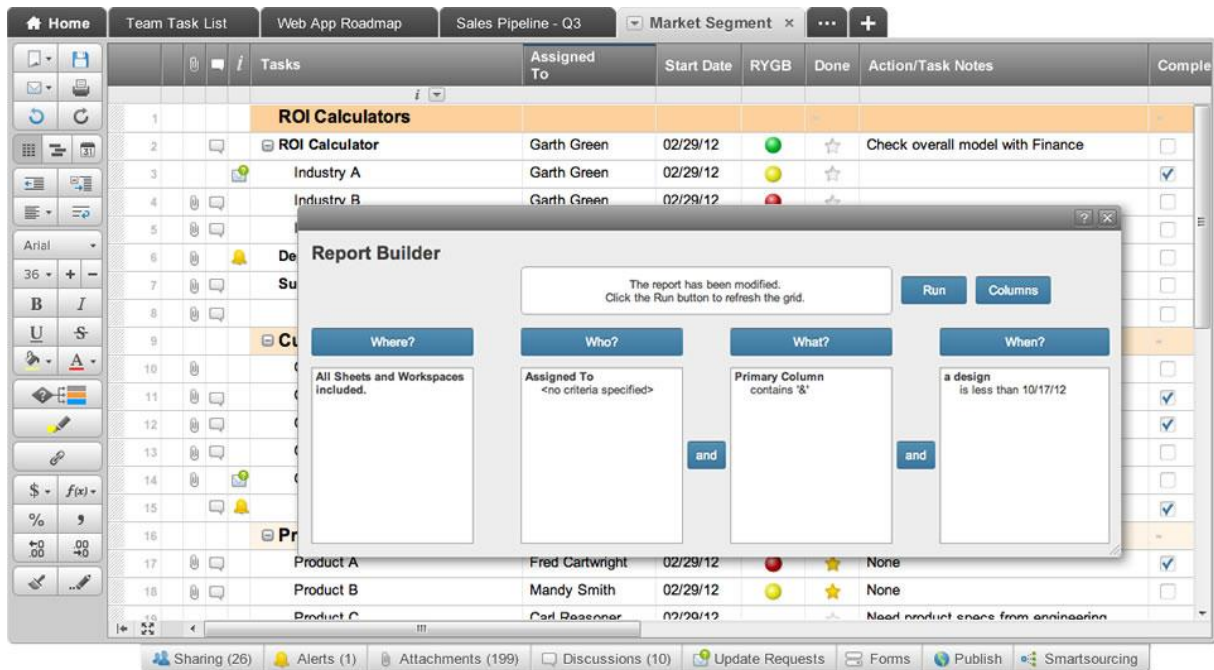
Home | Team Task List | Web App Roadmap | Sales Pipeline - Q3 | Market Segment × | ··· | +

Arial
36
B I
U S
A
$ f(x)
% ,
.0 .00

| | Tasks | Assigned To | Start Date | RYGB | Done | Action/Task Notes | Comple |
|---|---|---|---|---|---|---|---|
| 1 | ROI Calculators | | | | | | |
| 2 | ROI Calculator | Garth Green | 02/29/12 | | | Check overall model with Finance | |
| 3 | Industry A | Garth Green | 02/29/12 | | | | |
| 4 | Industry B | Garth Green | 02/29/12 | | | | |
| 5 | | | | | | | |
| 6 | De | | | | | | |
| 7 | Su | | | | | | |
| 8 | | | | | | | |
| 9 | Cu | | | | | | |
| 10 | | | | | | | |
| 11 | | | | | | | |
| 12 | | | | | | | |
| 13 | | | | | | | |
| 14 | | | | | | | |
| 15 | | | | | | | |
| 16 | Pr | | | | | | |
| 17 | Product A | Fred Cartwright | 02/29/12 | | | None | |
| 18 | Product B | Mandy Smith | 02/29/12 | | | None | |
| 19 | Product C | Carl Reasoner | 02/29/12 | | | Need product specs from engineering | |

Report Builder

The report has been modified.
Click the Run button to refresh the grid.

Run | Columns

Where? | Who? | What? | When?

All Sheets and Workspaces included.

Assigned To
<no criteria specified>

and

Primary Column
contains '&'

and

a design
is less than 10/17/12

Sharing (26) | Alerts (1) | Attachments (199) | Discussions (10) | Update Requests | Forms | Publish | Smartsourcing